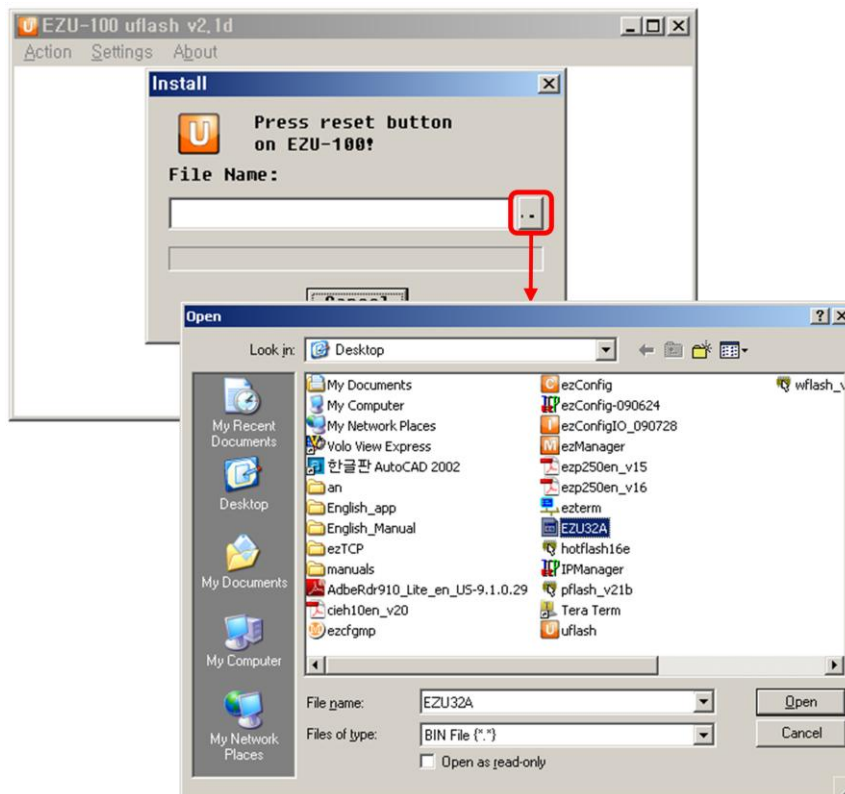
EZU-100 uflash v2.1d

Action Settings About

Install

Press reset button on EZU-100!

File Name:

..

Cancel

Open

Look in: Desktop

My Recent Documents

Desktop

My Documents

My Computer

My Network Places

My Documents
My Computer
My Network Places
Volo View Express
한글판 AutoCAD 2002
an
English_app
English_Manual
ezTCP
manuals
AdbeRdr910_Lite_en_US-9.1.0.29
cieh10en_v20
ezcfgmp

ezConfig
ezConfig-090624
ezConfigIO_090728
ezManager
ezp250en_v15
ezp250en_v16
ezterm
EZU32A
hotflash16e
IPManager
pflash_v21b
Tera Term
uflash

wflash_v

File name: EZU32A

Files of type: BIN File (*.*)

Open as read-only

Open

Cancel